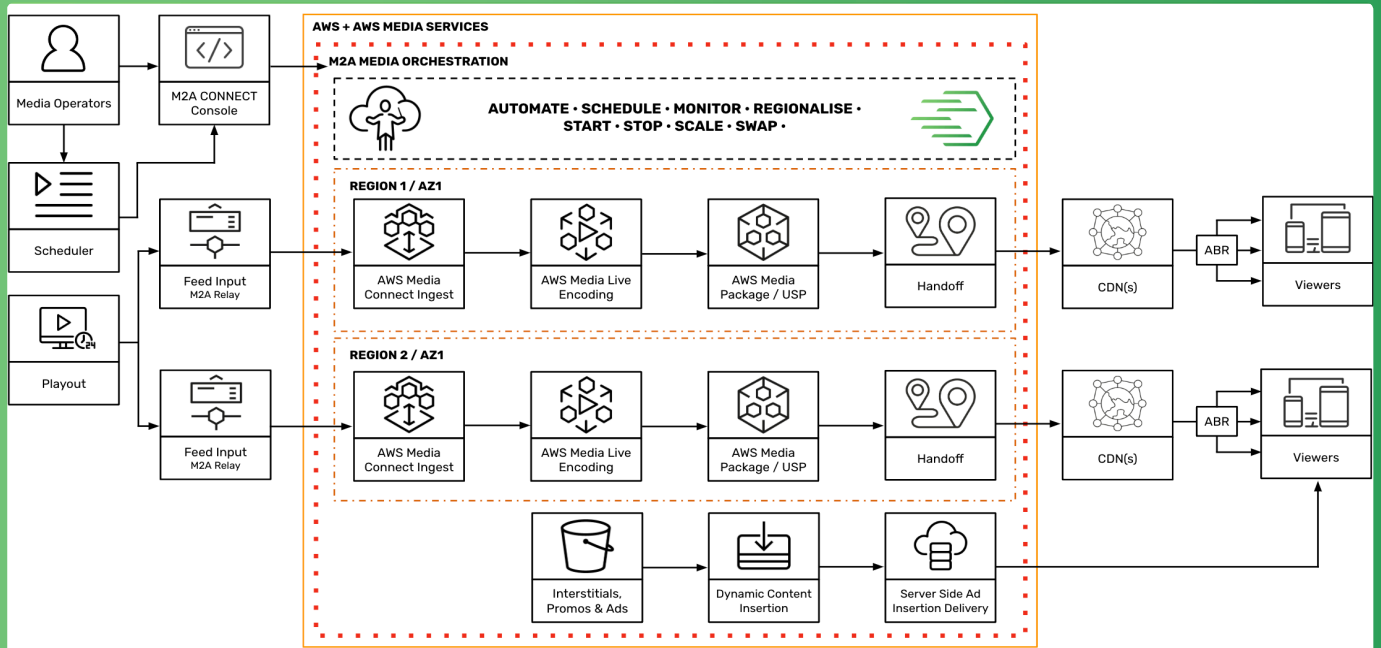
Media Operators

M2A CONNECT Console

Scheduler

Playout

Feed Input
M2A Relay

Feed Input
M2A Relay

AWS + AWS MEDIA SERVICES

M2A MEDIA ORCHESTRATION

AUTOMATE • SCHEDULE • MONITOR • REGIONALISE • START • STOP • SCALE • SWAP •

REGION 1 / AZ1

AWS Media Connect Ingest

AWS Media Live Encoding

AWS Media Package / USP

Handoff

REGION 2 / AZ1

AWS Media Connect Ingest

AWS Media Live Encoding

AWS Media Package / USP

Handoff

Interstitials, Promos & Ads

Dynamic Content Insertion

Server Side Ad Insertion Delivery

CDN(s)

ABR

Viewers

CDN(s)

ABR

Viewers